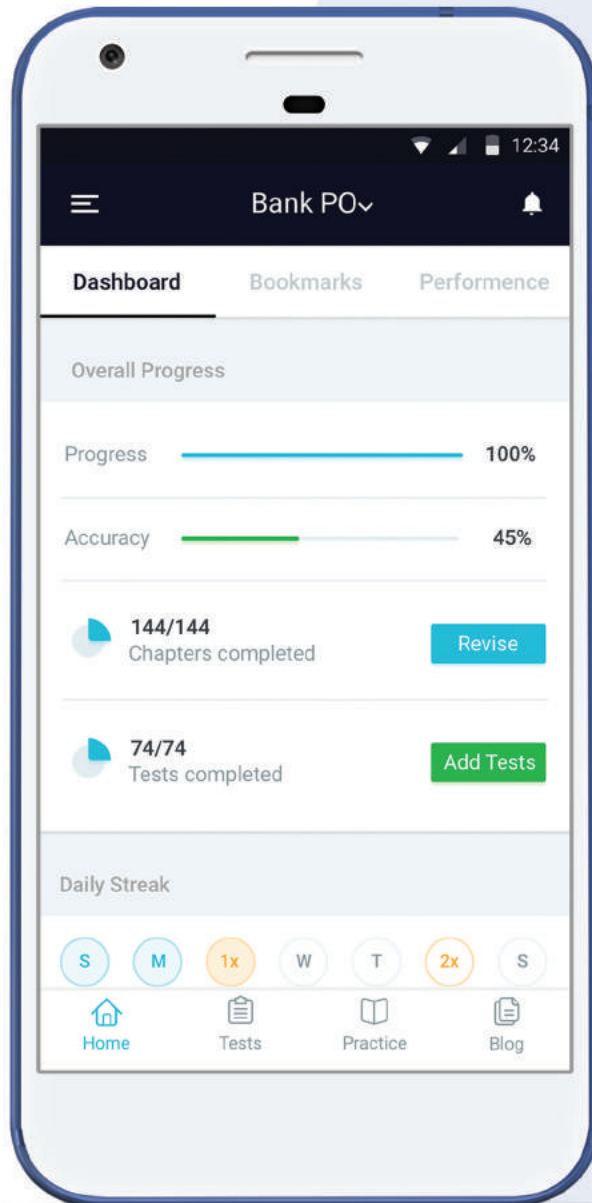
12:34

Bank PO

Dashboard Bookmarks Performence

Overall Progress

Progress 100%

Accuracy 45%

144/144
Chapters completed

Revise

74/74
Tests completed

Add Tests

Daily Streak

S M 1x W T 2x S

Home Tests Practice Blog